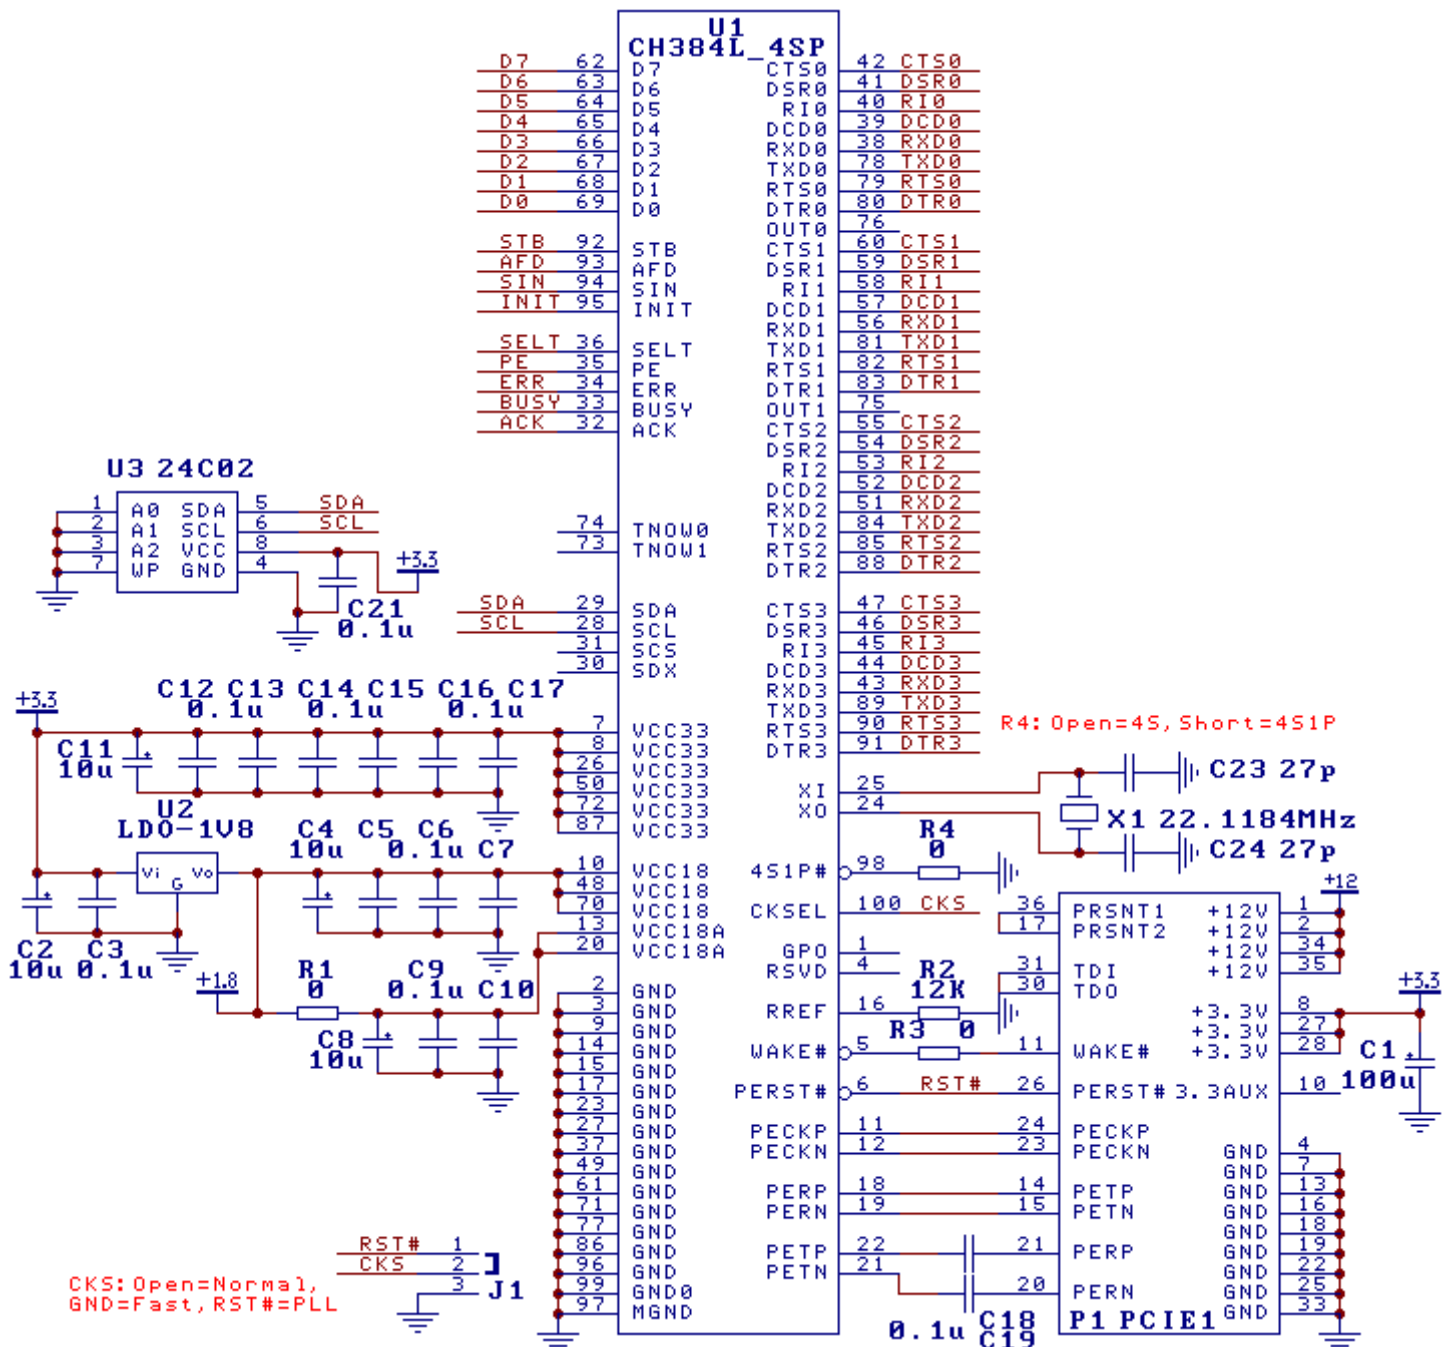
U1
CH384L_4SP

| Net | Pin | Name | Name | Pin | Net |
|---|---|---|---|---|---|
| D7 | 62 | D7 | CTS0 | 42 | CTS0 |
| D6 | 63 | D6 | DSR0 | 41 | DSR0 |
| D5 | 64 | D5 | RI0 | 40 | RI0 |
| D4 | 65 | D4 | DCD0 | 39 | DCD0 |
| D3 | 66 | D3 | RXD0 | 38 | RXD0 |
| D2 | 67 | D2 | TXD0 | 78 | TXD0 |
| D1 | 68 | D1 | RTS0 | 79 | RTS0 |
| D0 | 69 | D0 | DTR0 | 80 | DTR0 |
| | | | OUT0 | 76 | |
| STB | 92 | STB | CTS1 | 60 | CTS1 |
| AFD | 93 | AFD | DSR1 | 59 | DSR1 |
| SIN | 94 | SIN | RI1 | 58 | RI1 |
| INIT | 95 | INIT | DCD1 | 57 | DCD1 |
| | | | RXD1 | 56 | RXD1 |
| SELT | 36 | SELT | TXD1 | 81 | TXD1 |
| PE | 35 | PE | RTS1 | 82 | RTS1 |
| ERR | 34 | ERR | DTR1 | 83 | DTR1 |
| BUSY | 33 | BUSY | OUT1 | 75 | |
| ACK | 32 | ACK | CTS2 | 55 | CTS2 |
| | | | DSR2 | 54 | DSR2 |
| | | | RI2 | 53 | RI2 |
| | | | DCD2 | 52 | DCD2 |
| | | | RXD2 | 51 | RXD2 |
| | 74 | TNOW0 | TXD2 | 84 | TXD2 |
| | 73 | TNOW1 | RTS2 | 85 | RTS2 |
| | | | DTR2 | 88 | DTR2 |
| SDA | 29 | SDA | CTS3 | 47 | CTS3 |
| SCL | 28 | SCL | DSR3 | 46 | DSR3 |
| | 31 | SCS | RI3 | 45 | RI3 |
| | 30 | SDX | DCD3 | 44 | DCD3 |
| | | | RXD3 | 43 | RXD3 |
| | | | TXD3 | 89 | TXD3 |
| | 7 | VCC33 | RTS3 | 90 | RTS3 |
| | 8 | VCC33 | DTR3 | 91 | DTR3 |
| | 26 | VCC33 | | | |
| | 50 | VCC33 | XI | 25 | |
| | 72 | VCC33 | XO | 24 | |
| | 87 | VCC33 | | | |
| | 10 | VCC18 | 4S1P# | 98 | |
| | 48 | VCC18 | | | |
| | 70 | VCC18 | CKSEL | 100 | CKS |
| | 13 | VCC18A | | | |
| | 20 | VCC18A | GPO | 1 | |
| | | | RSVD | 4 | |
| | 2 | GND | | | |
| | 3 | GND | RREF | 16 | |
| | 9 | GND | | | |
| | 14 | GND | WAKE# | 5 | |
| | 15 | GND | | | |
| | 17 | GND | PERST# | 6 | RST# |
| | 23 | GND | | | |
| | 27 | GND | PECKP | 11 | |
| | 37 | GND | PECKN | 12 | |
| | 49 | GND | | | |
| | 61 | GND | PERP | 18 | |
| | 71 | GND | PERN | 19 | |
| | 77 | GND | | | |
| | 86 | GND | PETP | 22 | |
| | 96 | GND | PETN | 21 | |
| | 99 | GND0 | | | |
| | 97 | MGND | | | |

U3 24C02
1 A0 SDA 5 SDA
2 A1 SCL 6 SCL
3 A2 VCC 8
7 WP GND 4
+3.3
C21 0.1u

R4: Open=4S, Short=4S1P
C23 27p
X1 22.1184MHz
C24 27p
R4 0
R2 12K
R3 0

+3.3
C12 C13 C14 C15 C16 C17
0.1u 0.1u 0.1u
C11 10u
U2 LDO-1V8
Vi G Vo
C4 C5 C6
10u 0.1u C7
C2 10u C3 0.1u
+1.8
R1 0
C9 0.1u C10
C8 10u

P1 PCIE1
36 PRSNT1 +12V 1
17 PRSNT2 +12V 2
+12V 34
31 TDI +12V 35
30 TDO
+3.3V 8
+3.3V 27
11 WAKE# +3.3V 28
26 PERST# 3.3AUX 10
24 PECKP
23 PECKN GND 4
GND 7
14 PETP GND 13
15 PETN GND 16
GND 18
21 PERP GND 19
GND 22
20 PERN GND 25
GND 33
+12
+3.3
C1 100u
0.1u C18 C19

RST# 1
CKS 2
3 J1
CKS: Open=Normal, GND=Fast, RST#=PLL